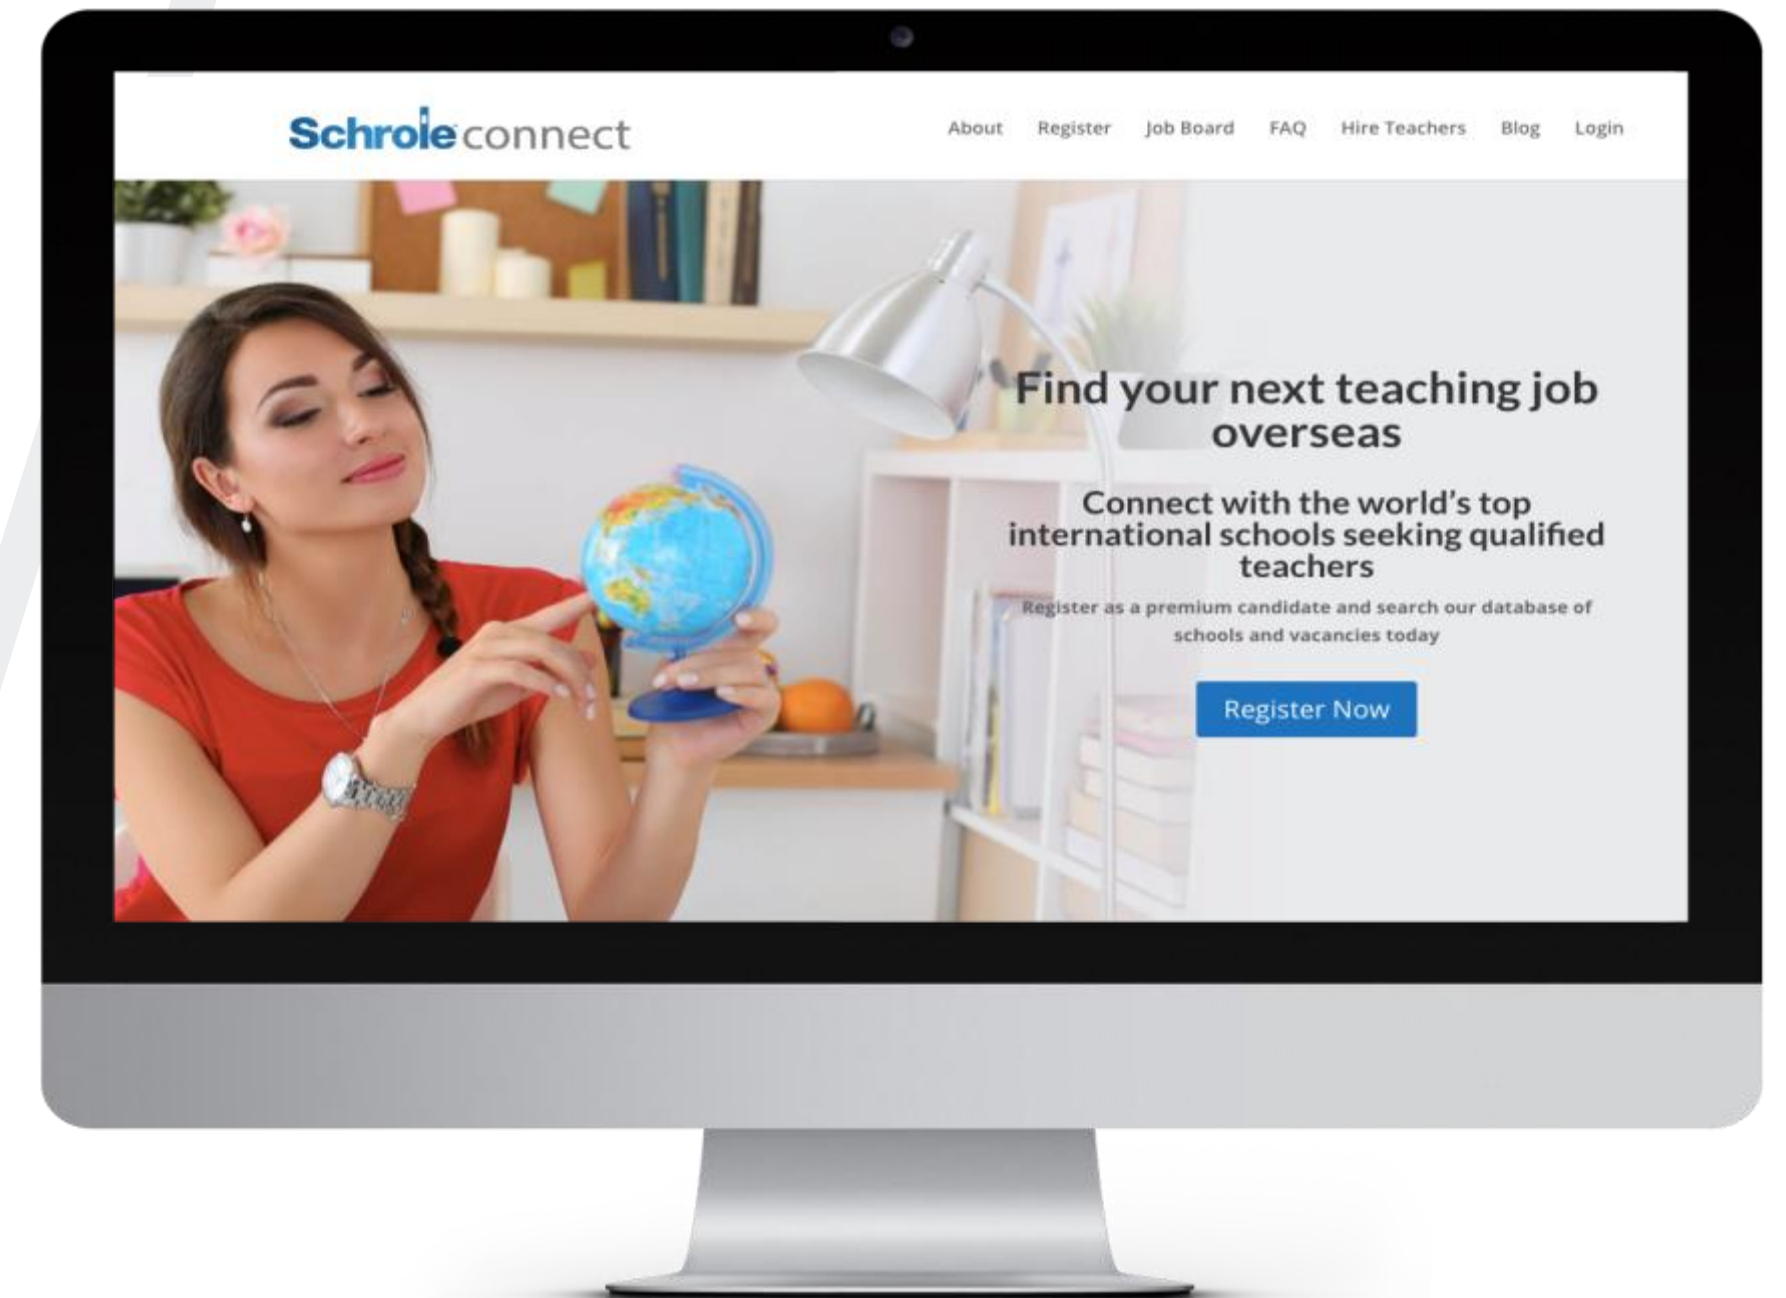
Schrole connect

About Register Job Board FAQ Hire Teachers Blog Login

Find your next teaching job overseas

Connect with the world's top international schools seeking qualified teachers

Register as a premium candidate and search our database of schools and vacancies today

Register Now